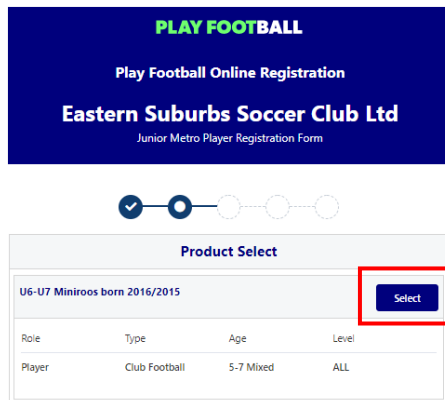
PLAY FOOTBALL

Play Football Online Registration

Eastern Suburbs Soccer Club Ltd

Junior Metro Player Registration Form

Product Select

U6-U7 Miniroos born 2016/2015

Select

| Role | Type | Age | Level |
|---|---|---|---|
| Player | Club Football | 5-7 Mixed | ALL |